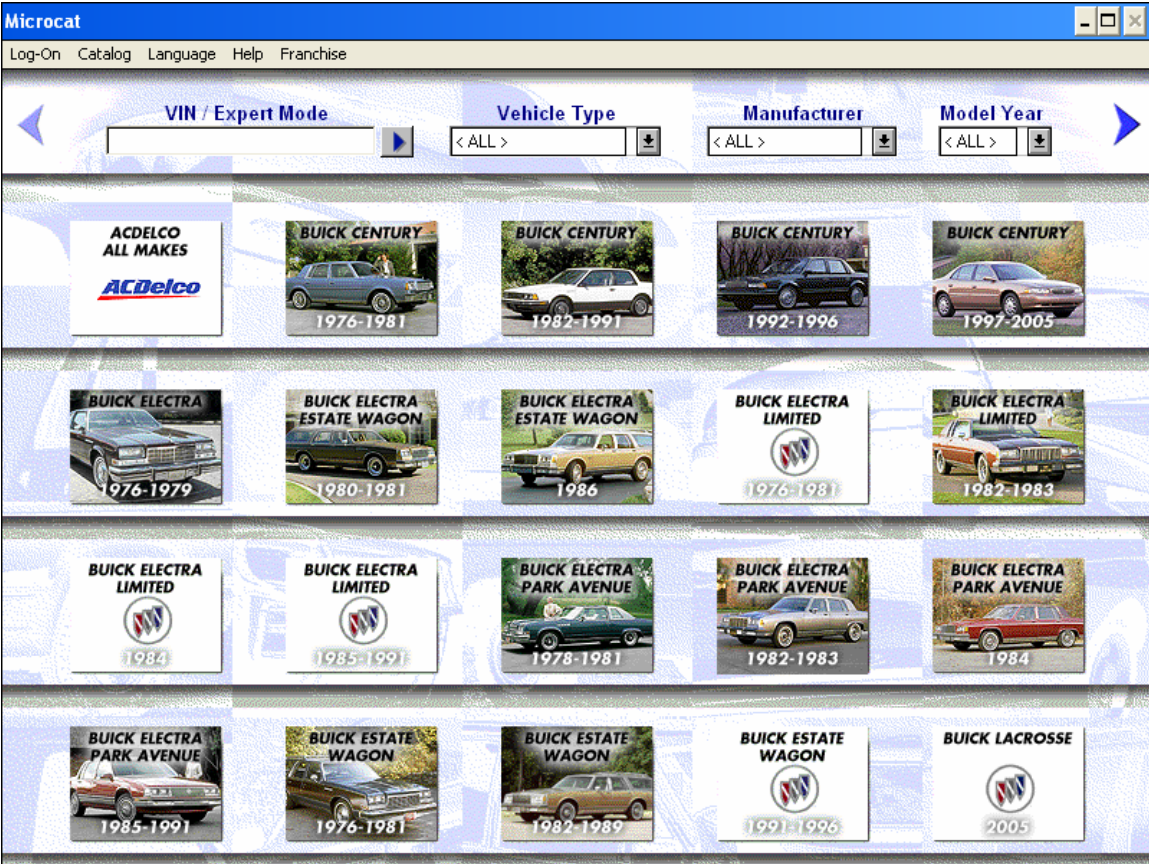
Microcat

Log-On Catalog Language Help Franchise

VIN / Expert Mode

Vehicle Type
< ALL >

Manufacturer
< ALL >

Model Year
< ALL >

ACDELCO ALL MAKES
ACDelco

BUICK CENTURY
1976-1981

BUICK CENTURY
1982-1991

BUICK CENTURY
1992-1996

BUICK CENTURY
1997-2005

BUICK ELECTRA
1976-1979

BUICK ELECTRA ESTATE WAGON
1980-1981

BUICK ELECTRA ESTATE WAGON
1986

BUICK ELECTRA LIMITED
1976-1981

BUICK ELECTRA LIMITED
1982-1983

BUICK ELECTRA LIMITED
1984

BUICK ELECTRA LIMITED
1985-1991

BUICK ELECTRA PARK AVENUE
1978-1981

BUICK ELECTRA PARK AVENUE
1982-1983

BUICK ELECTRA PARK AVENUE
1984

BUICK ELECTRA PARK AVENUE
1985-1991

BUICK ESTATE WAGON
1976-1981

BUICK ESTATE WAGON
1982-1989

BUICK ESTATE WAGON
1991-1996

BUICK LACROSSE
2005